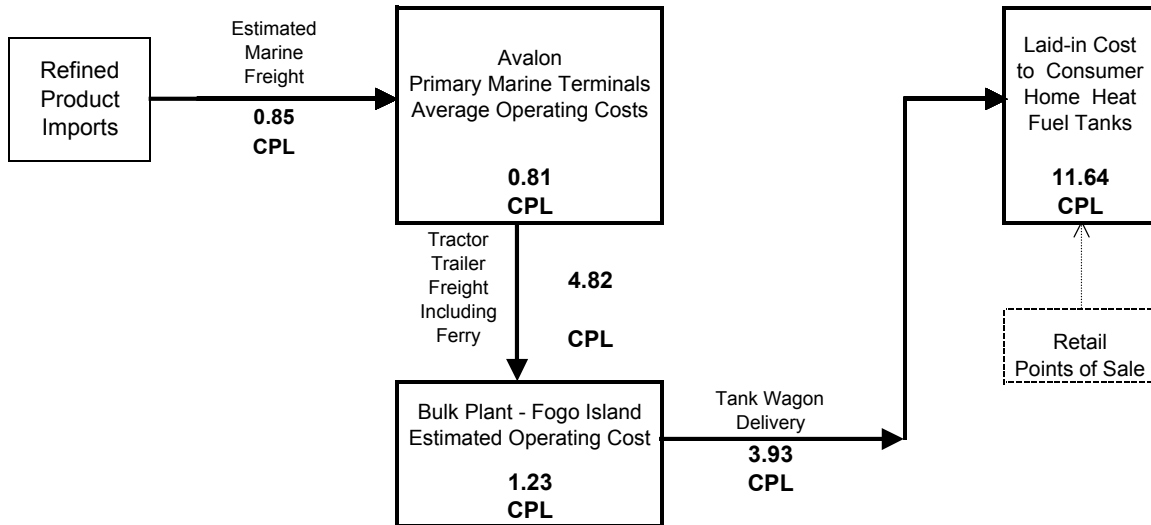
Refined Product Imports

Estimated Marine Freight

0.85 CPL

Avalon Primary Marine Terminals Average Operating Costs

0.81 CPL

Laid-in Cost to Consumer Home Heat Fuel Tanks

11.64 CPL

Tractor Trailer Freight Including Ferry

4.82

CPL

Retail Points of Sale

Bulk Plant - Fogo Island Estimated Operating Cost

1.23 CPL

Tank Wagon Delivery

3.93 CPL